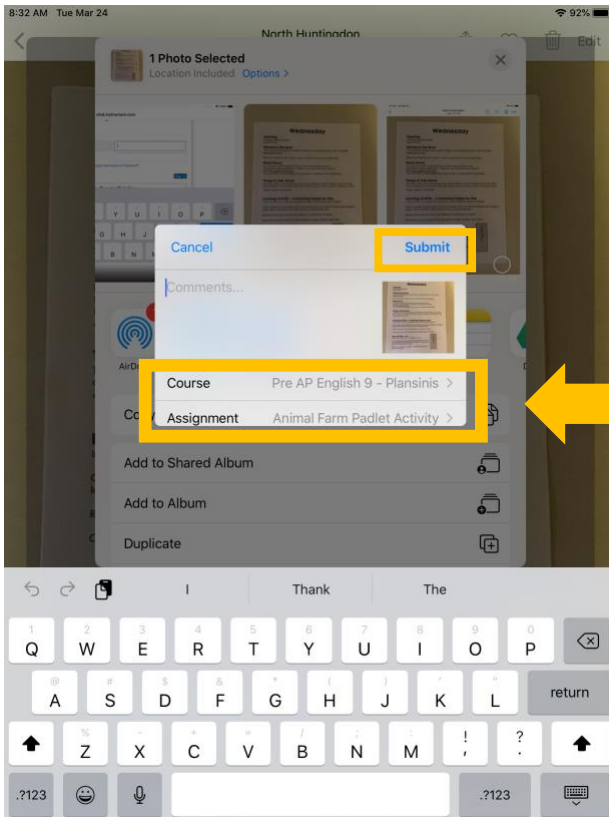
8:32 AM Tue Mar 24

92%

North Huntingdon

Edit

1 Photo Selected
Location Included Options >

Wednesday

Wednesday

Cancel

Submit

Comments...

AirDr

Course Pre AP English 9 - Plansinis >

Assignment Animal Farm Padlet Activity >

Co

Add to Shared Album

Add to Album

Duplicate

I

Thank

The

1 Q
2 W
3 E
4 R
5 T
6 Y
7 U
8 I
9 O
0 P

@ A
# S
$ D
& F
* G
( H
) J
' K
" L
return

% Z
- X
+ C
= V
/ B
; N
: M
! ,
? .

.?123
.?123